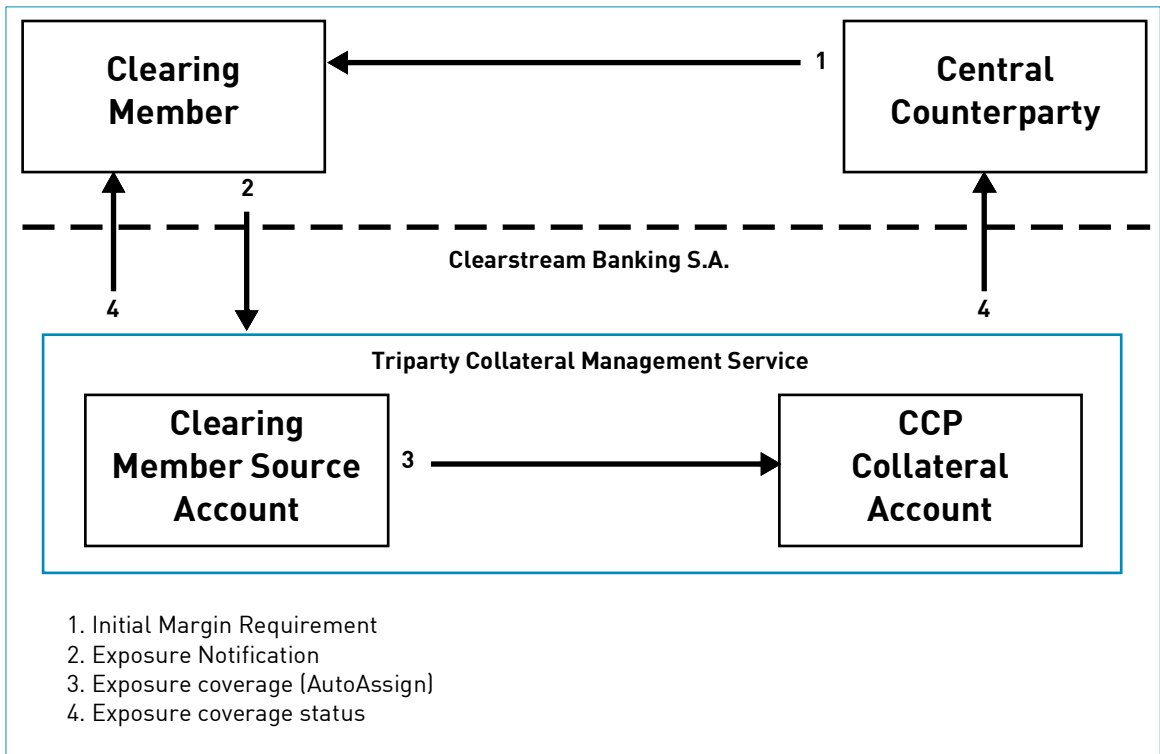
Clearing Member

1

Central Counterparty

2

Clearstream Banking S.A.

4

4

Triparty Collateral Management Service

Clearing Member Source Account

3

CCP Collateral Account

1. Initial Margin Requirement
2. Exposure Notification
3. Exposure coverage (AutoAssign)
4. Exposure coverage status